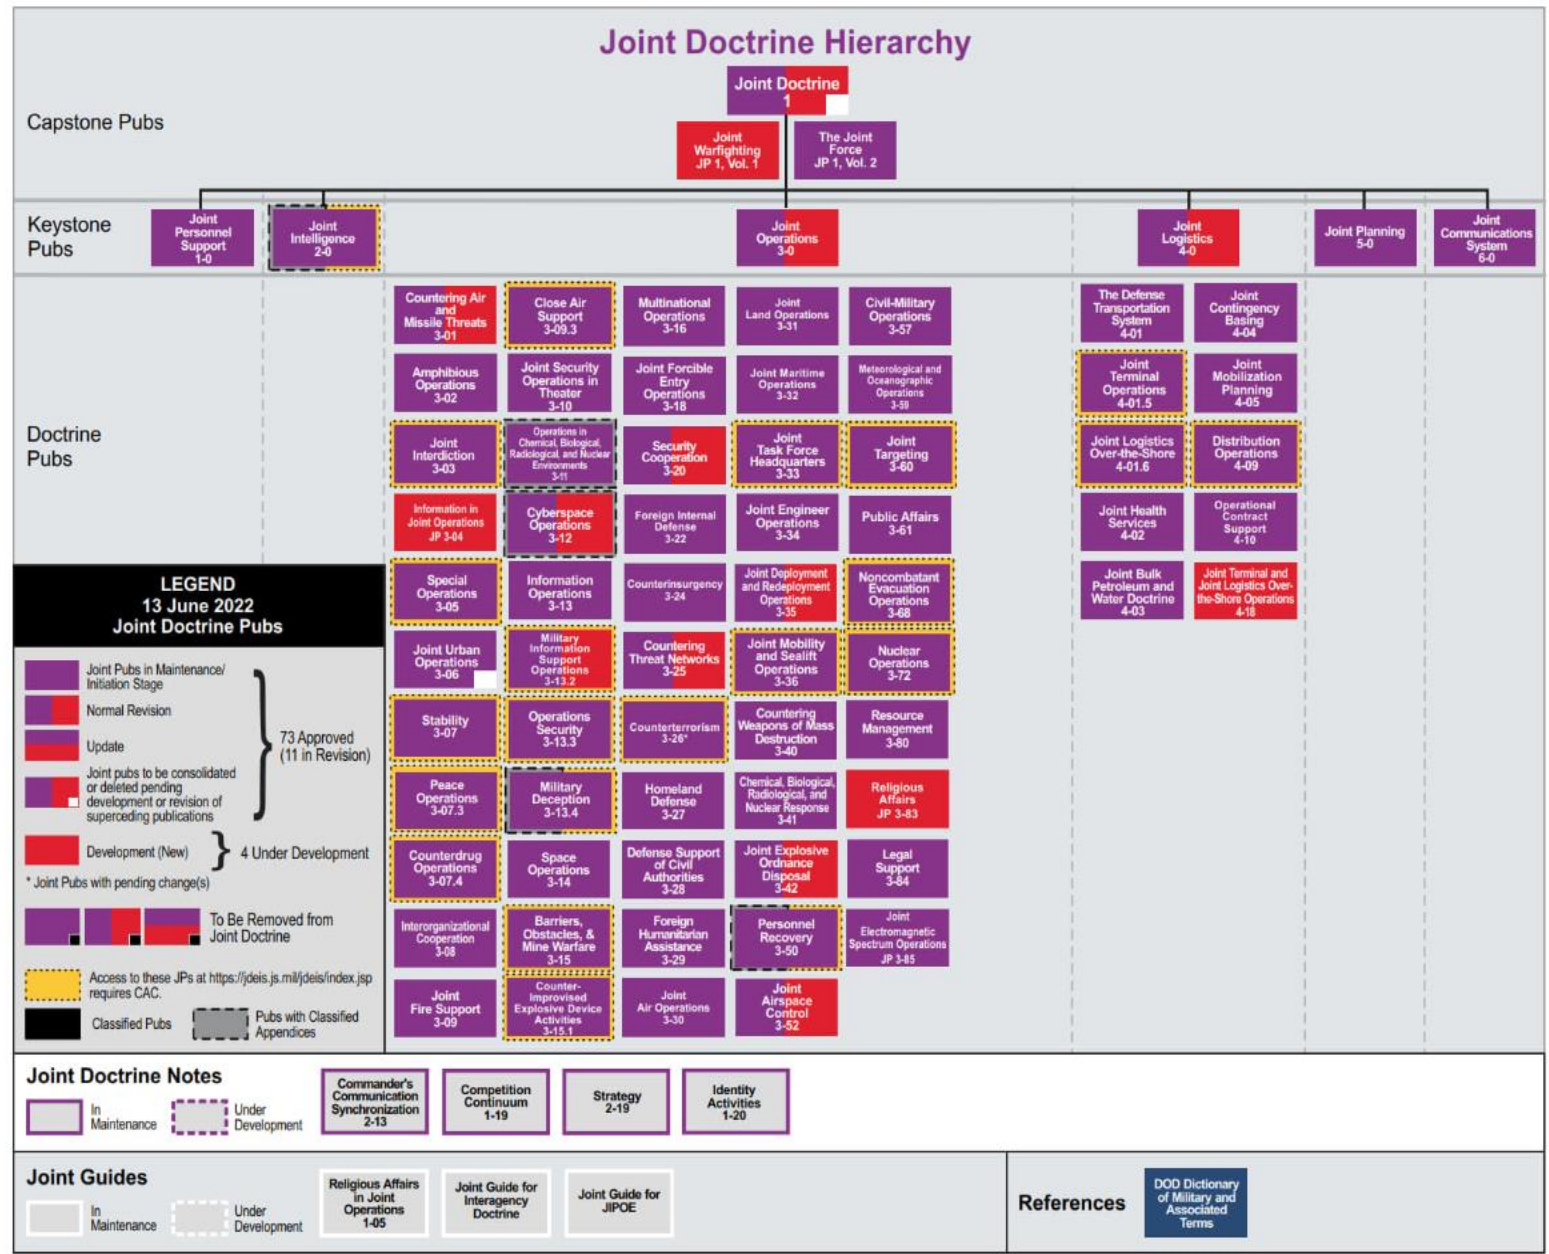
Joint Doctrine Hierarchy

Capstone Pubs

Joint Doctrine 1

Joint Warfighting JP 1, Vol. 1

The Joint Force JP 1, Vol. 2

Keystone Pubs

Joint Personnel Support 1-0

Joint Intelligence 2-0

Joint Operations 3-0

Joint Logistics 4-0

Joint Planning 5-0

Joint Communications System 6-0

Doctrine Pubs

Countering Air and Missile Threats 3-01

Close Air Support 3-09.3

Multinational Operations 3-16

Joint Land Operations 3-31

Civil-Military Operations 3-57

Amphibious Operations 3-02

Joint Security Operations in Theater 3-10

Joint Forcible Entry Operations 3-18

Joint Maritime Operations 3-32

Meteorological and Oceanographic Operations 3-59

Joint Interdiction 3-03

Operations in Chemical, Biological, Radiological, and Nuclear Environments 3-11

Security Cooperation 3-20

Joint Task Force Headquarters 3-33

Joint Targeting 3-60

Information in Joint Operations JP 3-04

Cyberspace Operations 3-12

Foreign Internal Defense 3-22

Joint Engineer Operations 3-34

Public Affairs 3-61

Special Operations 3-05

Information Operations 3-13

Counterinsurgency 3-24

Joint Deployment and Redeployment Operations 3-35

Noncombatant Evacuation Operations 3-68

Joint Urban Operations 3-06

Military Information Support Operations 3-13.2

Countering Threat Networks 3-25

Joint Mobility and Sealift Operations 3-36

Nuclear Operations 3-72

Stability 3-07

Operations Security 3-13.3

Counterterrorism 3-26*

Countering Weapons of Mass Destruction 3-40

Resource Management 3-80

Peace Operations 3-07.3

Military Deception 3-13.4

Homeland Defense 3-27

Chemical, Biological, Radiological, and Nuclear Response 3-41

Religious Affairs JP 3-83

Counterdrug Operations 3-07.4

Space Operations 3-14

Defense Support of Civil Authorities 3-28

Joint Explosive Ordnance Disposal 3-42

Legal Support 3-84

Interorganizational Cooperation 3-08

Barriers, Obstacles, & Mine Warfare 3-15

Foreign Humanitarian Assistance 3-29

Personnel Recovery 3-50

Joint Electromagnetic Spectrum Operations JP 3-85

Joint Fire Support 3-09

Counter-Improvised Explosive Device Activities 3-15.1

Joint Air Operations 3-30

Joint Airspace Control 3-52

The Defense Transportation System 4-01

Joint Contingency Basing 4-04

Joint Terminal Operations 4-01.5

Joint Mobilization Planning 4-05

Joint Logistics Over-the-Shore 4-01.6

Distribution Operations 4-09

Joint Health Services 4-02

Operational Contract Support 4-10

Joint Bulk Petroleum and Water Doctrine 4-03

Joint Terminal and Joint Logistics Over-the-Shore Operations 4-18

LEGEND
13 June 2022
Joint Doctrine Pubs

Joint Pubs in Maintenance/ Initiation Stage

Normal Revision

Update

Joint pubs to be consolidated or deleted pending development or revision of superceding publications

73 Approved (11 in Revision)

Development (New)

4 Under Development

* Joint Pubs with pending change(s)

To Be Removed from Joint Doctrine

Access to these JPs at https://jdeis.js.mil/jdeis/index.jsp requires CAC.

Classified Pubs

Pubs with Classified Appendices

Joint Doctrine Notes

In Maintenance

Under Development

Commander's Communication Synchronization 2-13

Competition Continuum 1-19

Strategy 2-19

Identity Activities 1-20

Joint Guides

In Maintenance

Under Development

Religious Affairs in Joint Operations 1-05

Joint Guide for Interagency Doctrine

Joint Guide for JIPOE

References

DOD Dictionary of Military and Associated Terms